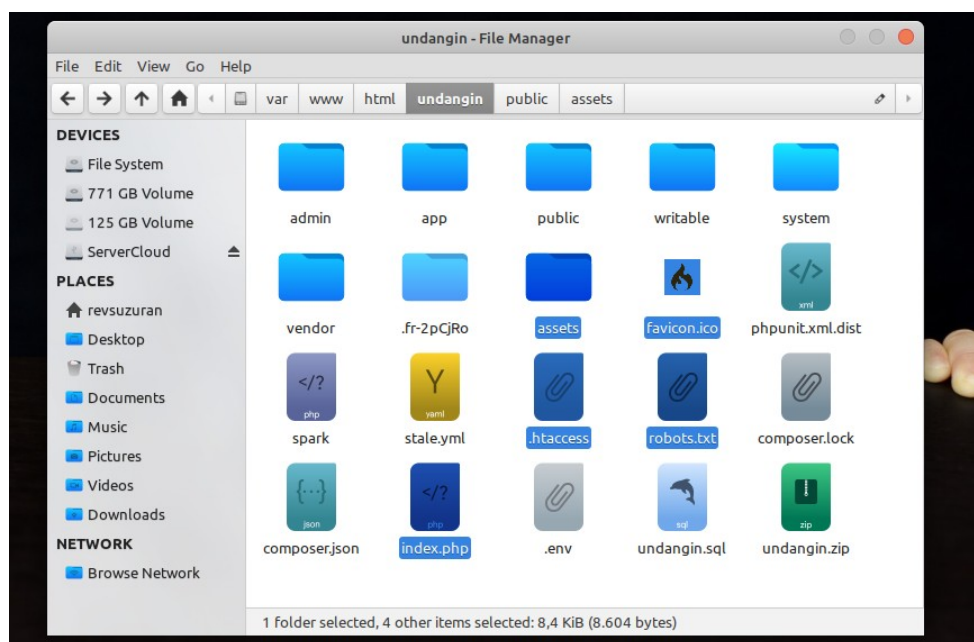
undangin - File Manager

File Edit View Go Help

var www html undangin public assets

DEVICES
File System
771 GB Volume
125 GB Volume
ServerCloud
PLACES
revsuzuran
Desktop
Trash
Documents
Music
Pictures
Videos
Downloads
NETWORK
Browse Network

admin
app
public
writable
system
vendor
.fr-2pCjRo
assets
favicon.ico
xml
phpunit.xml.dist
php
spark
Y
yaml
stale.yml
.htaccess
robots.txt
composer.lock
json
composer.json
php
index.php
.env
sql
undangin.sql
zip
undangin.zip

1 folder selected, 4 other items selected: 8,4 KiB (8.604 bytes)